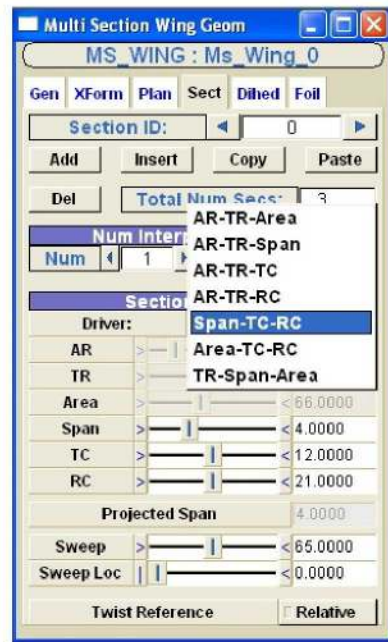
Multi Section Wing Geom

MS_WING : Ms_Wing_0

Gen XForm Plan Sect Dihed Foil

Section ID: 0

Add Insert Copy Paste

Del Total Num Secs: 3

Num Inter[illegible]

Num 1

Sectio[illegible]

Driver:

AR-TR-Area
AR-TR-Span
AR-TR-TC
AR-TR-RC
Span-TC-RC
Area-TC-RC
TR-Span-Area

AR

TR

Area 66.0000

Span 4.0000

TC 12.0000

RC 21.0000

Projected Span 4.0000

Sweep 65.0000

Sweep Loc 0.0000

Twist Reference Relative